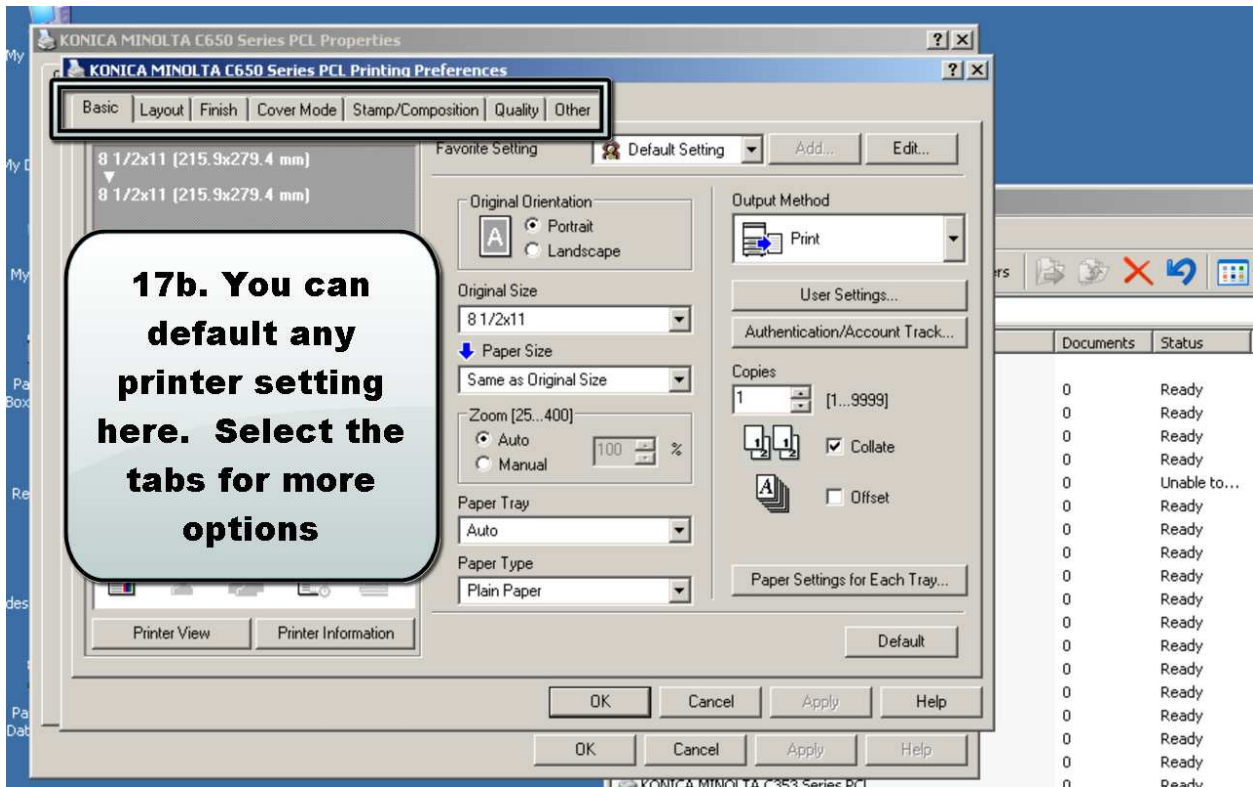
KONICA MINOLTA C650 Series PCL Properties
KONICA MINOLTA C650 Series PCL Printing Preferences
? X
? X

Basic | Layout | Finish | Cover Mode | Stamp/Composition | Quality | Other

8 1/2x11 (215.9x279.4 mm)
8 1/2x11 (215.9x279.4 mm)

17b. You can default any printer setting here. Select the tabs for more options

Printer View
Printer Information

Favorite Setting
Default Setting
Add...
Edit...

Original Orientation
Portrait
Landscape

Original Size
8 1/2x11
Paper Size
Same as Original Size
Zoom [25...400]
Auto
Manual
100 %
Paper Tray
Auto
Paper Type
Plain Paper

Output Method
Print
User Settings...
Authentication/Account Track...
Copies
1
[1...9999]
Collate
Offset
Paper Settings for Each Tray...
Default

OK
Cancel
Apply
Help
OK
Cancel
Apply
Help

My
My D
My
Pa Box
Re
des
Pa Dat
rs

| Documents | Status |
|---|---|
| 0 | Ready |
| 0 | Ready |
| 0 | Ready |
| 0 | Ready |
| 0 | Unable to... |
| 0 | Ready |
| 0 | Ready |
| 0 | Ready |
| 0 | Ready |
| 0 | Ready |
| 0 | Ready |
| 0 | Ready |
| 0 | Ready |
| 0 | Ready |
| 0 | Ready |
| 0 | Ready |
| 0 | Ready |
| 0 | Ready |

KONICA MINOLTA C353 Series PCL